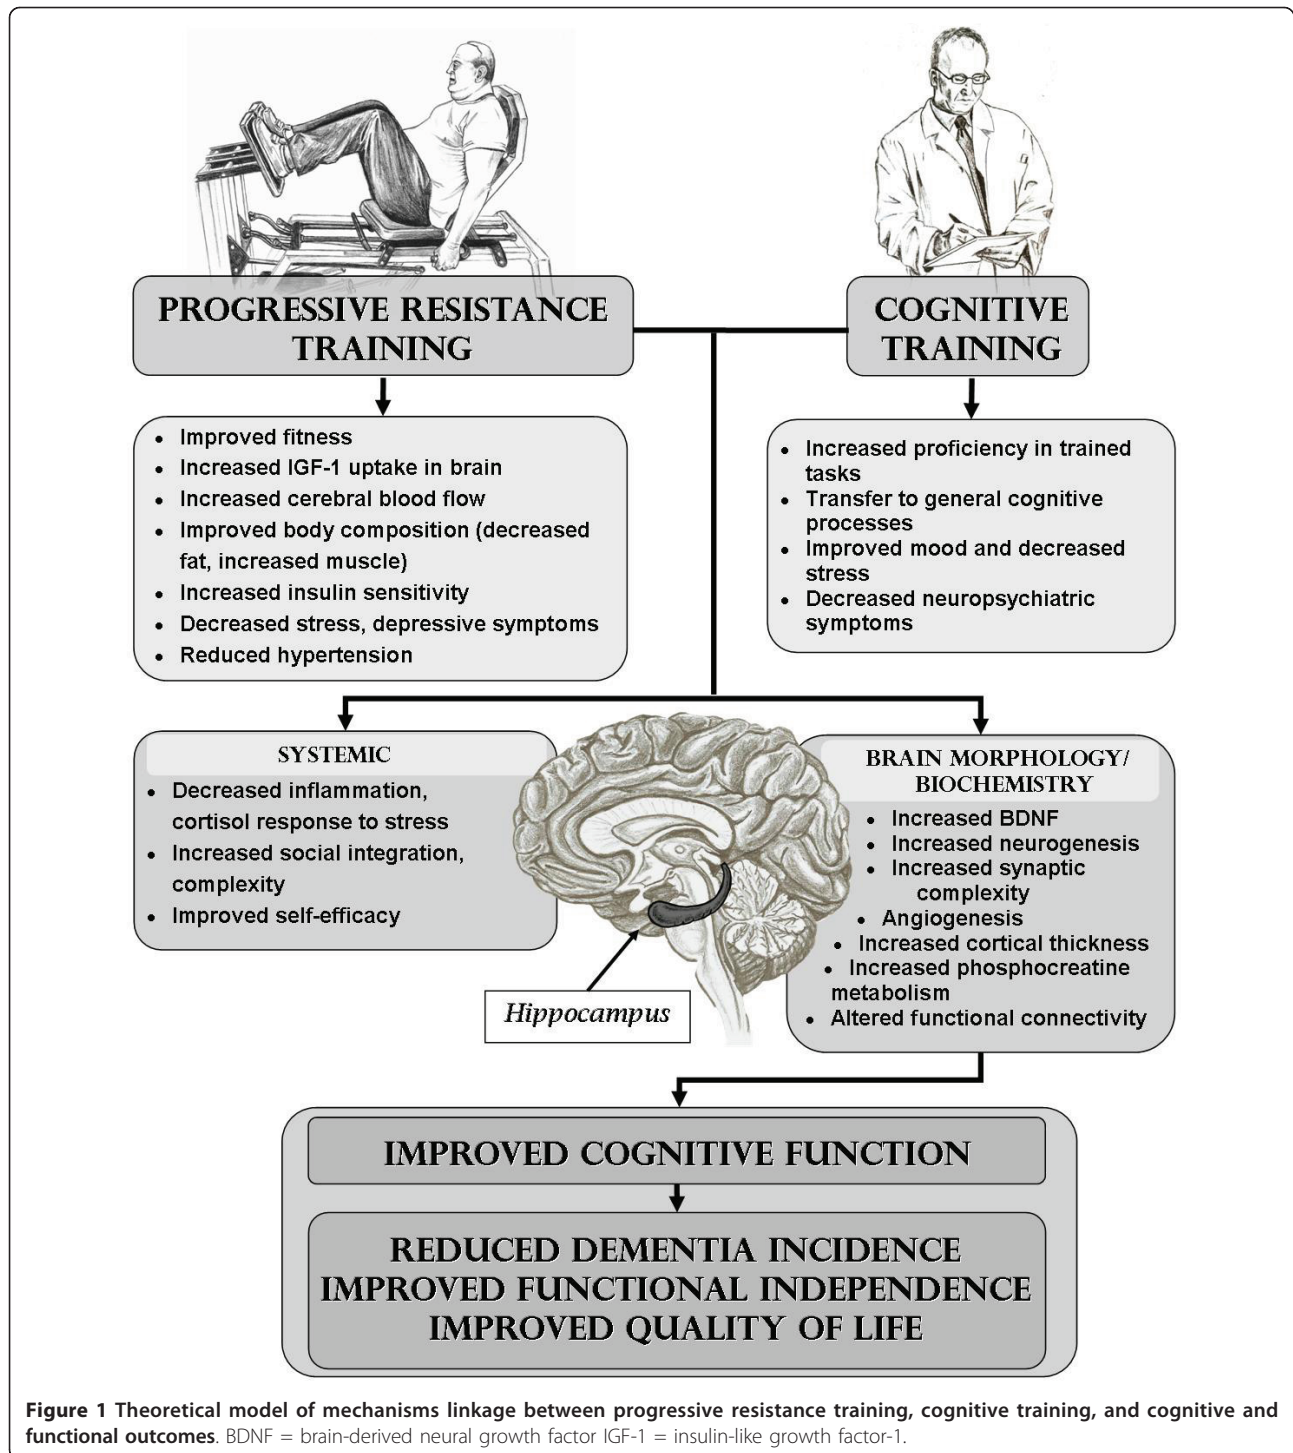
PROGRESSIVE RESISTANCE TRAINING

COGNITIVE TRAINING

- Improved fitness
- Increased IGF-1 uptake in brain
- Increased cerebral blood flow
- Improved body composition (decreased fat, increased muscle)
- Increased insulin sensitivity
- Decreased stress, depressive symptoms
- Reduced hypertension

- Increased proficiency in trained tasks
- Transfer to general cognitive processes
- Improved mood and decreased stress
- Decreased neuropsychiatric symptoms

SYSTEMIC

- Decreased inflammation, cortisol response to stress
- Increased social integration, complexity
- Improved self-efficacy

BRAIN MORPHOLOGY/ BIOCHEMISTRY

- Increased BDNF
- Increased neurogenesis
- Increased synaptic complexity
- Angiogenesis
- Increased cortical thickness
- Increased phosphocreatine metabolism
- Altered functional connectivity

Hippocampus

IMPROVED COGNITIVE FUNCTION

REDUCED DEMENTIA INCIDENCE
IMPROVED FUNCTIONAL INDEPENDENCE
IMPROVED QUALITY OF LIFE

**Figure 1 Theoretical model of mechanisms linkage between progressive resistance training, cognitive training, and cognitive and functional outcomes**. BDNF = brain-derived neural growth factor IGF-1 = insulin-like growth factor-1.